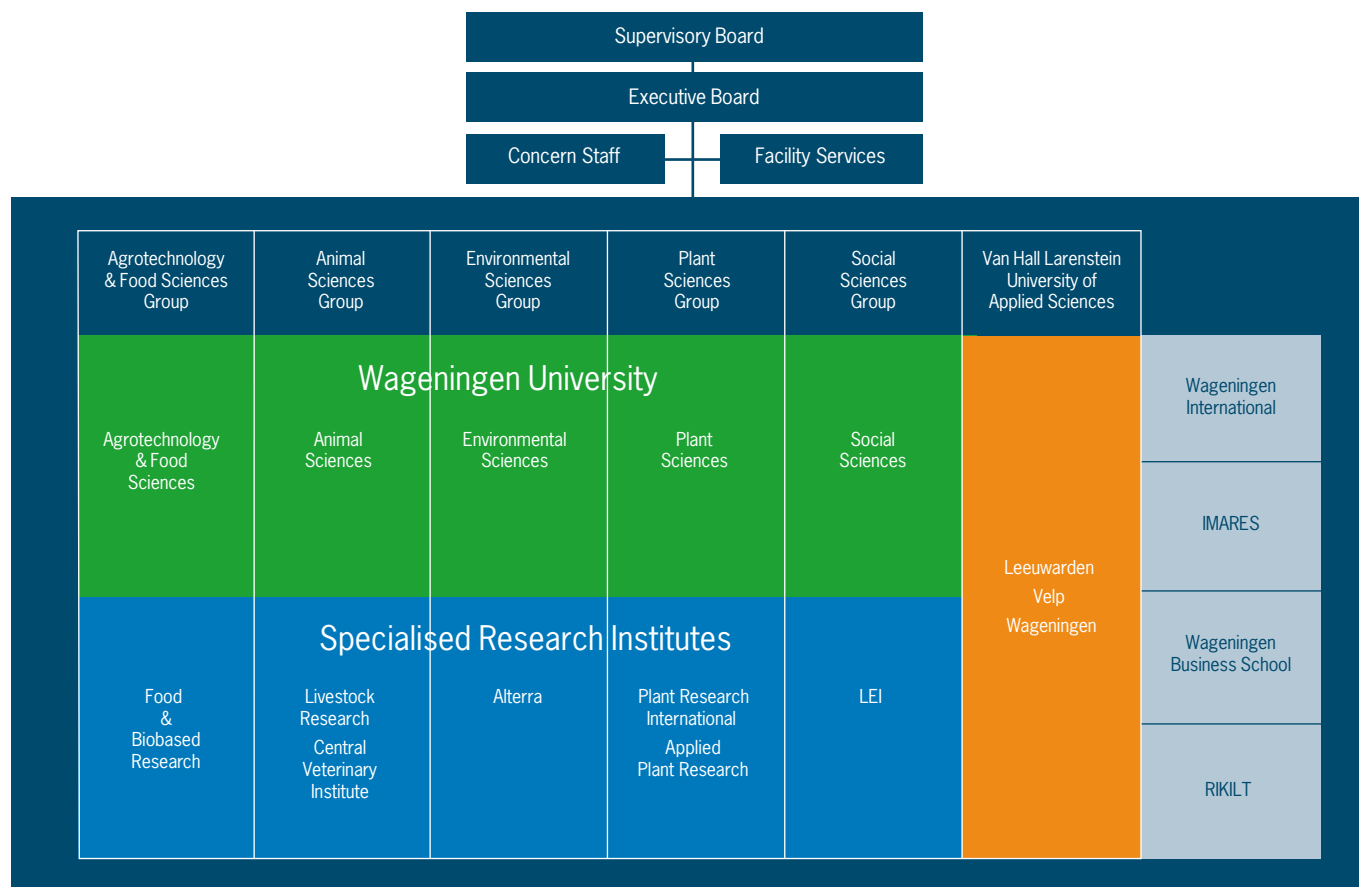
Supervisory Board

Executive Board

Concern Staff

Facility Services

Agrotechnology & Food Sciences Group

Animal Sciences Group

Environmental Sciences Group

Plant Sciences Group

Social Sciences Group

Van Hall Larenstein University of Applied Sciences

Wageningen University

Agrotechnology & Food Sciences

Animal Sciences

Environmental Sciences

Plant Sciences

Social Sciences

Leeuwarden
Velp
Wageningen

Wageningen International

IMARES

Wageningen Business School

RIKILT

Specialised Research Institutes

Food & Biobased Research

Livestock Research
Central Veterinary Institute

Alterra

Plant Research International
Applied Plant Research

LEI